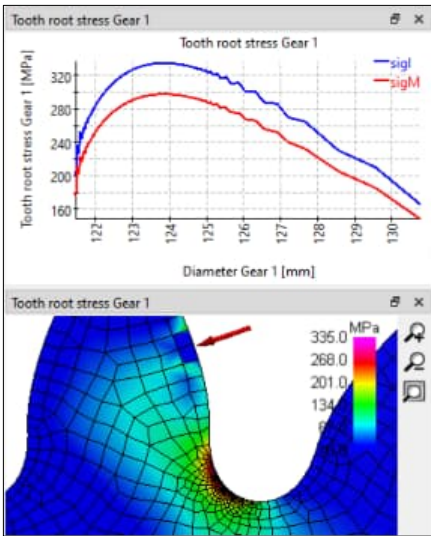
Tooth root stress Gear 1

Tooth root stress Gear 1

sigI
sigM

Tooth root stress Gear 1 [MPa]

320
280
240
200
160

122 123 124 125 126 127 128 129 130

Diameter Gear 1 [mm]

Tooth root stress Gear 1

MPa
335.0
268.0
201.0
134
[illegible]
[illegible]